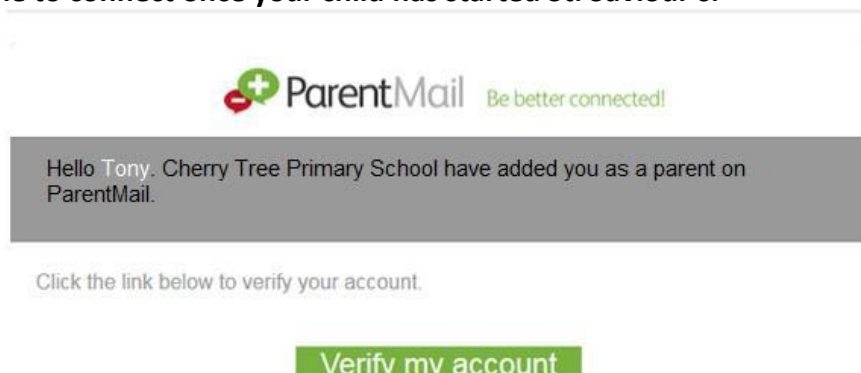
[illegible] to connect once your child has started at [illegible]

ParentMail Be better connected!

Hello Tony. Cherry Tree Primary School have added you as a parent on ParentMail.

Click the link below to verify your account.

Verify my account